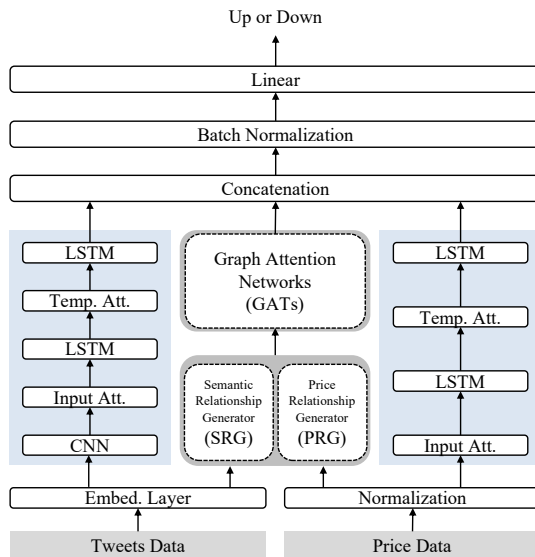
Up or Down

Linear

Batch Normalization

Concatenation

LSTM

Temp. Att.

LSTM

Input Att.

CNN

Graph Attention Networks (GATs)

Semantic Relationship Generator (SRG)

Price Relationship Generator (PRG)

LSTM

Temp. Att.

LSTM

Input Att.

Embed. Layer

Normalization

Tweets Data

Price Data